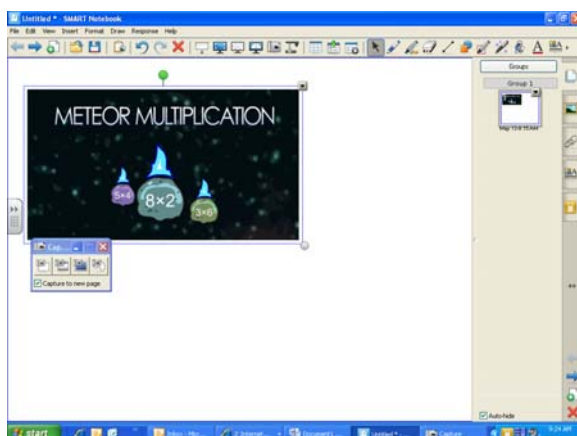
Untitled * - SMART Notebook

File Edit View Insert Format Draw Response Help

Groups

Group 1

May 13-9:15 AM

METEOR MULTIPLICATION

5×4

8×2

3×6

Cap...

Capture to new page

Auto-hide

start

Inbox - Micr...

2 Internet...

Document1...

Untitled *...

Capture

9:24 AM